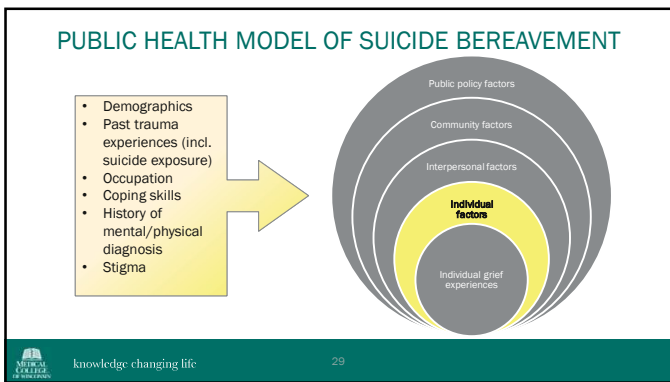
PUBLIC HEALTH MODEL OF SUICIDE BEREAVEMENT

- Demographics
- Past trauma experiences (incl. suicide exposure)
- Occupation
- Coping skills
- History of mental/physical diagnosis
- Stigma

Public policy factors

Community factors

Interpersonal factors

Individual factors

Individual grief experiences

MEDICAL COLLEGE OF WISCONSIN

knowledge changing life

29